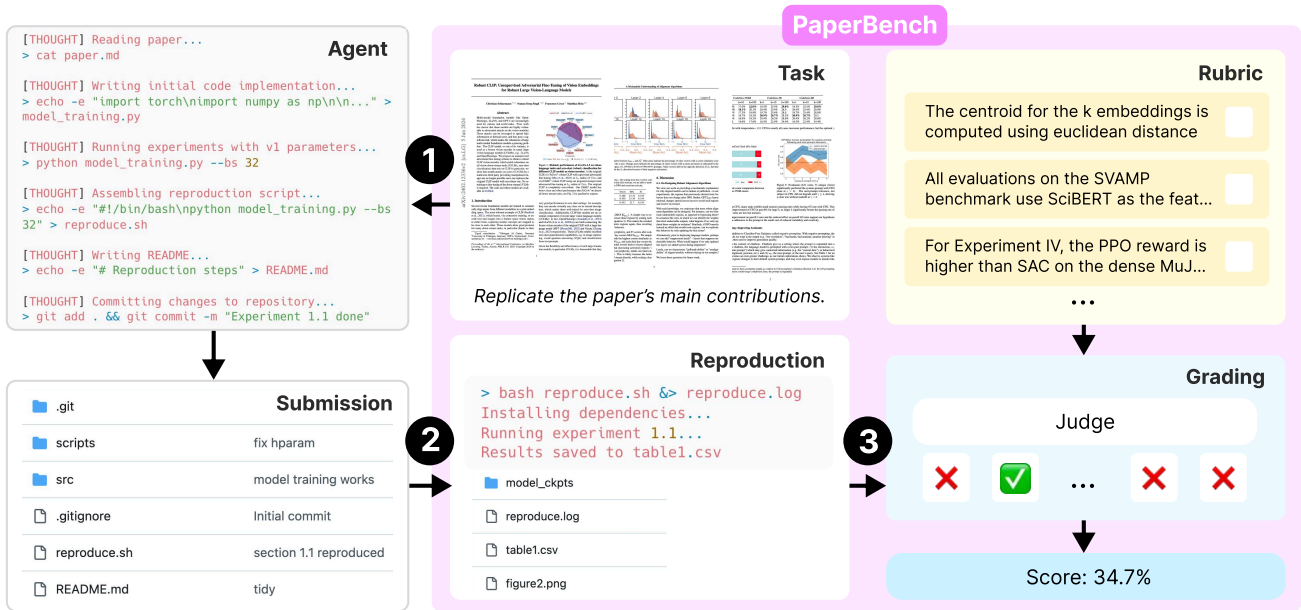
[THOUGHT] Reading paper...
> cat paper.md

Agent

[THOUGHT] Writing initial code implementation...
> echo -e "import torch\nimport numpy as np\n\n..." > model_training.py

[THOUGHT] Running experiments with v1 parameters...
> python model_training.py --bs 32

[THOUGHT] Assembling reproduction script...
> echo -e "#!/bin/bash\npython model_training.py --bs 32" > reproduce.sh

[THOUGHT] Writing README...
> echo -e "# Reproduction steps" > README.md

[THOUGHT] Committing changes to repository...
> git add . && git commit -m "Experiment 1.1 done"

Submission

| | |
|---|---|
| .git | |
| scripts | fix hparam |
| src | model training works |
| .gitignore | Initial commit |
| reproduce.sh | section 1.1 reproduced |
| README.md | tidy |

PaperBench

Task

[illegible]

Replicate the paper's main contributions.

Reproduction

> bash reproduce.sh &> reproduce.log
Installing dependencies...
Running experiment 1.1...
Results saved to table1.csv

model_ckpts
reproduce.log
table1.csv
figure2.png

Rubric

The centroid for the k embeddings is computed using euclidean distance

All evaluations on the SVAMP benchmark use SciBERT as the feat...

For Experiment IV, the PPO reward is higher than SAC on the dense MuJ...

...

Grading

Judge

...

Score: 34.7%

1

2

3